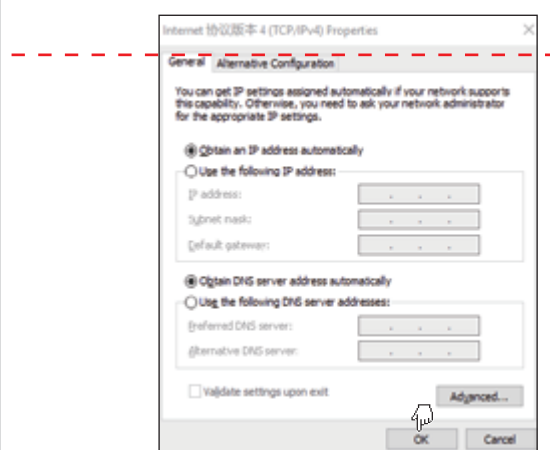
Internet 协议版本 4 (TCP/IPv4) Properties

General | Alternative Configuration

You can get IP settings assigned automatically if your network supports this capability. Otherwise, you need to ask your network administrator for the appropriate IP settings.

Obtain an IP address automatically

Use the following IP address:

IP address: . . .

Subnet mask: . . .

Default gateway: . . .

Obtain DNS server address automatically

Use the following DNS server addresses:

Preferred DNS server: . . .

Alternative DNS server: . . .

Validate settings upon exit

Advanced...

OK

Cancel